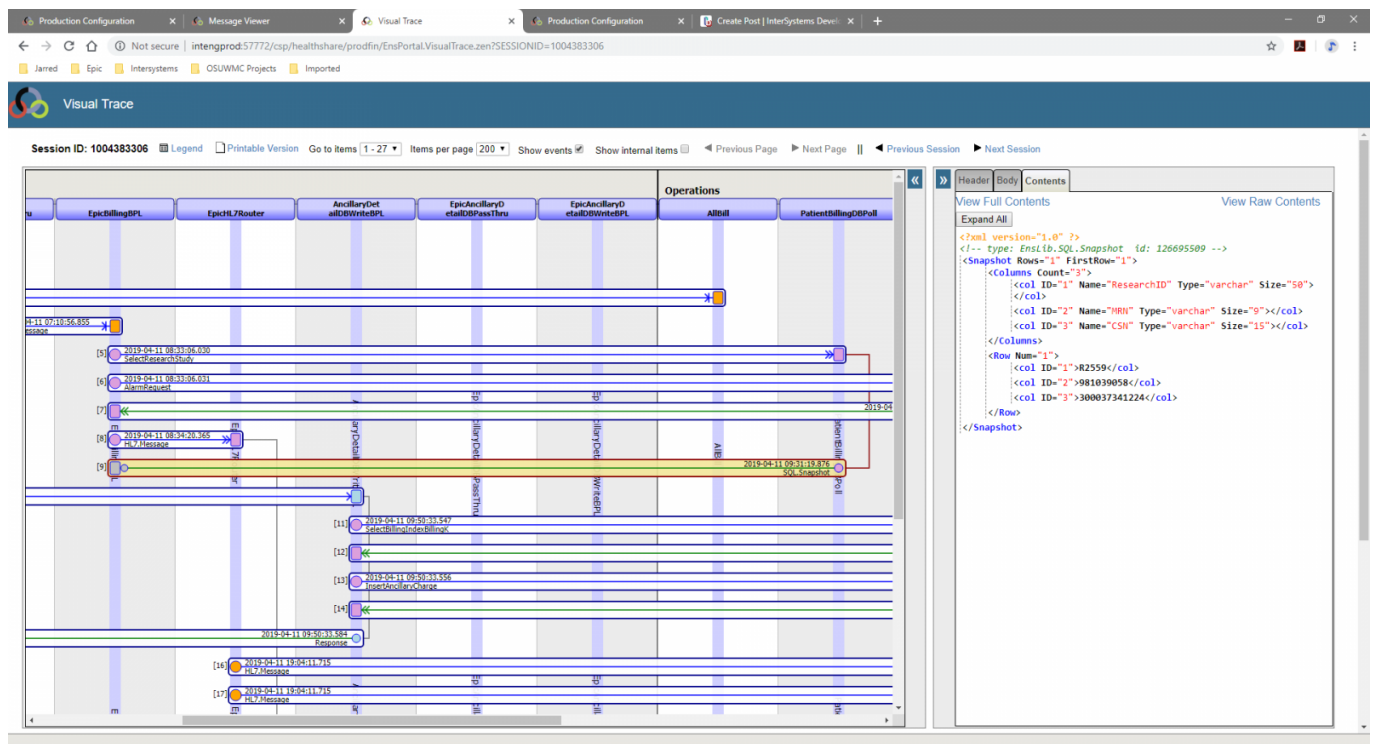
Production Configuration | Message Viewer | Visual Trace | Production Configuration | Create Post | InterSystems Devel

Not secure | intengprod:57772/csp/healthshare/prodfin/EnsPortal.VisualTrace.zen?$SESSIONID=1004383306

Jarred | Epic | Intersystems | OSUWMC Projects | Imported

Visual Trace

Session ID: 1004383306 Legend Printable Version Go to items 1 - 27 Items per page 200 Show events Show internal items Previous Page Next Page || Previous Session Next Session

Operations

EpicBillingBPL | EpicHL7Router | AncillaryDetailDBWriteBPL | EpicAncillaryDetailDBPassThru | EpicAncillaryDetailDBWriteBPL | AllBill | PatientBillingDBPoll

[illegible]4-11 07:10:56.855 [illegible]essage

[5] 2019-04-11 08:33:06.030 SelectResearchStudy

[6] 2019-04-11 08:33:06.031 AlarmRequest

[7] 2019-04

[8] 2019-04-11 08:34:20.365 HL7.Message

[9] 2019-04-11 09:31:19.876 SQL.Snapshot

[11] 2019-04-11 09:50:33.547 SelectBillingIndexBillingK

[12]

[13] 2019-04-11 09:50:33.556 InsertAncillaryCharge

[14]

2019-04-11 09:50:33.584 Response

[16] 2019-04-11 19:04:11.715 HL7.Message

[17] 2019-04-11 19:04:11.715 HL7.Message

Header | Body | Contents

View Full Contents | View Raw Contents

Expand All

<?xml version="1.0" ?>
<!-- type: EnsLib.SQL.Snapshot id: 126695509 -->
<Snapshot Rows="1" FirstRow="1">
<Columns Count="3">
<col ID="1" Name="ResearchID" Type="varchar" Size="50">
</col>
<col ID="2" Name="MRN" Type="varchar" Size="9"></col>
<col ID="3" Name="CSN" Type="varchar" Size="15"></col>
</Columns>
<Row Num="1">
<col ID="1">R2559</col>
<col ID="2">981039058</col>
<col ID="3">300037341224</col>
</Row>
</Snapshot>